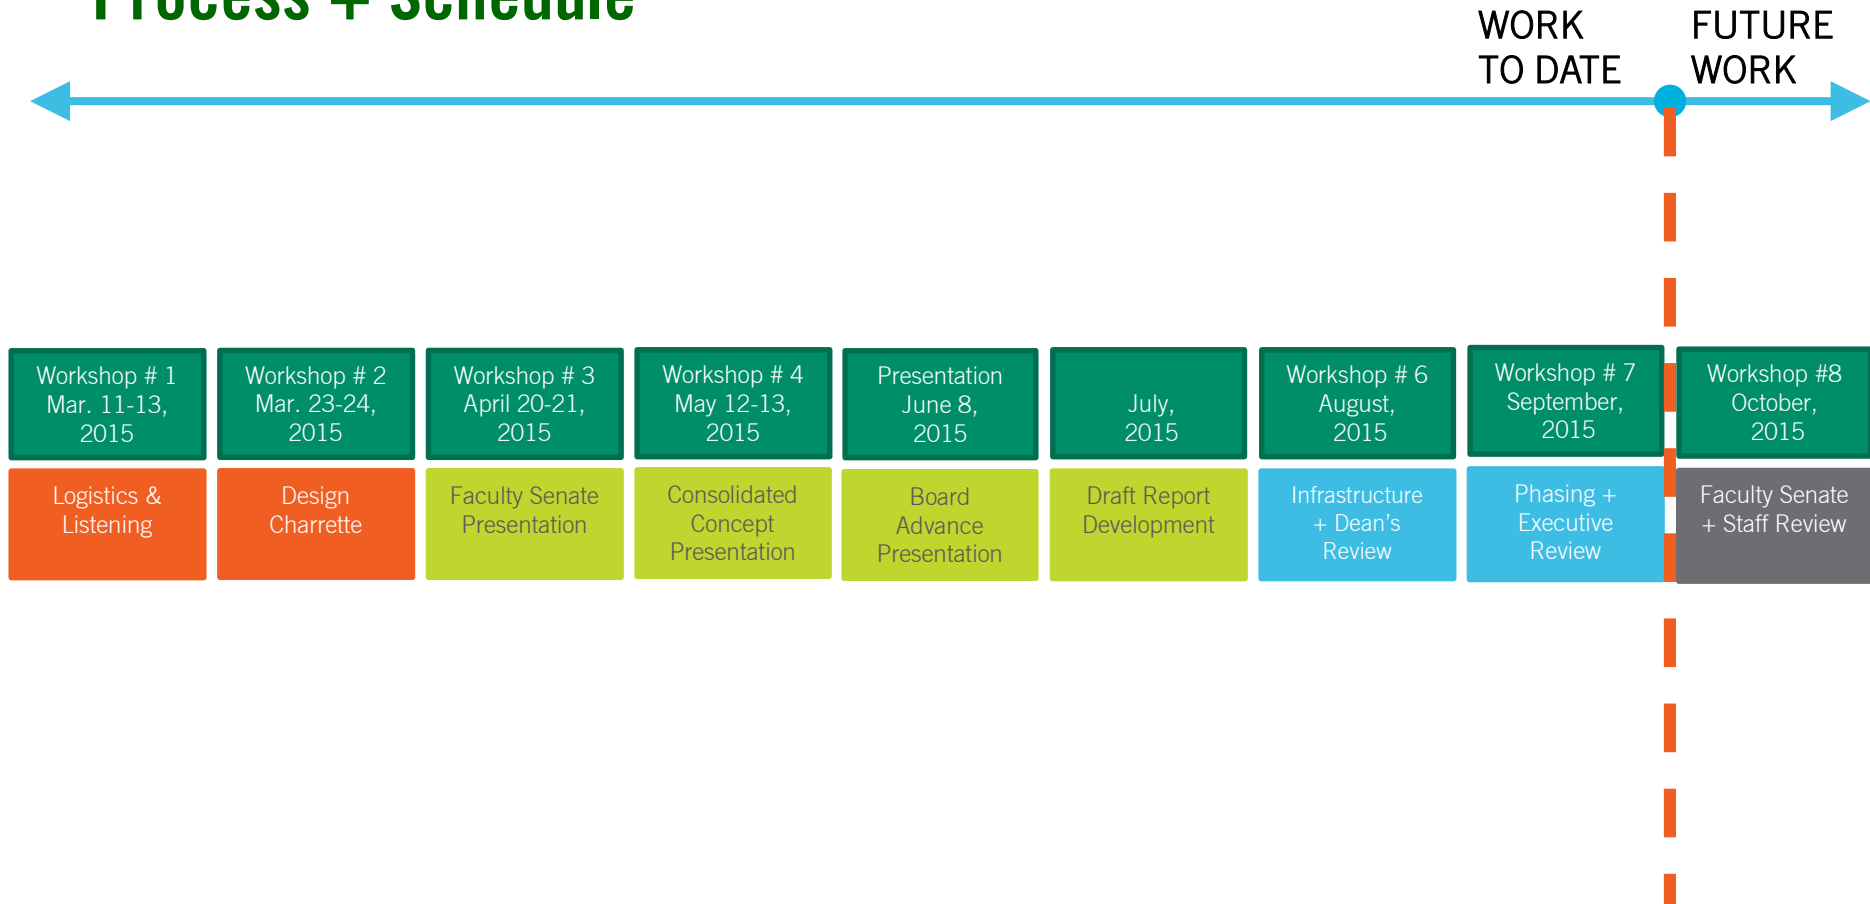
Process + Schedule

WORK TO DATE

FUTURE WORK

Workshop # 1 Mar. 11-13, 2015

Logistics & Listening

Workshop # 2 Mar. 23-24, 2015

Design Charrette

Workshop # 3 April 20-21, 2015

Faculty Senate Presentation

Workshop # 4 May 12-13, 2015

Consolidated Concept Presentation

Presentation June 8, 2015

Board Advance Presentation

July, 2015

Draft Report Development

Workshop # 6 August, 2015

Infrastructure + Dean's Review

Workshop # 7 September, 2015

Phasing + Executive Review

Workshop #8 October, 2015

Faculty Senate + Staff Review